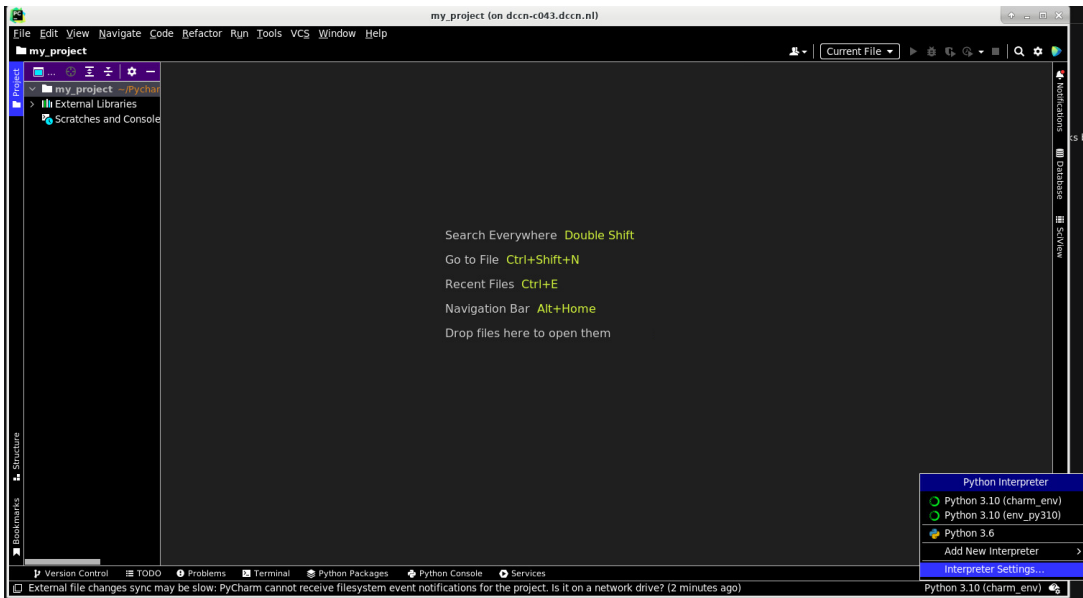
my_project (on dccn-c043.dccn.nl)

File Edit View Navigate Code Refactor Run Tools VCS Window Help

my_project

Current File

Project

my_project ~/Pychar

External Libraries

Scratches and Console

Search Everywhere Double Shift

Go to File Ctrl+Shift+N

Recent Files Ctrl+E

Navigation Bar Alt+Home

Drop files here to open them

Notifications

Database

SciView

Structure

Bookmarks

Python Interpreter

Python 3.10 (charm_env)

Python 3.10 (env_py310)

Python 3.6

Add New Interpreter

Interpreter Settings...

Version Control TODO Problems Terminal Python Packages Python Console Services

External file changes sync may be slow: PyCharm cannot receive filesystem event notifications for the project. Is it on a network drive? (2 minutes ago)

Python 3.10 (charm_env)